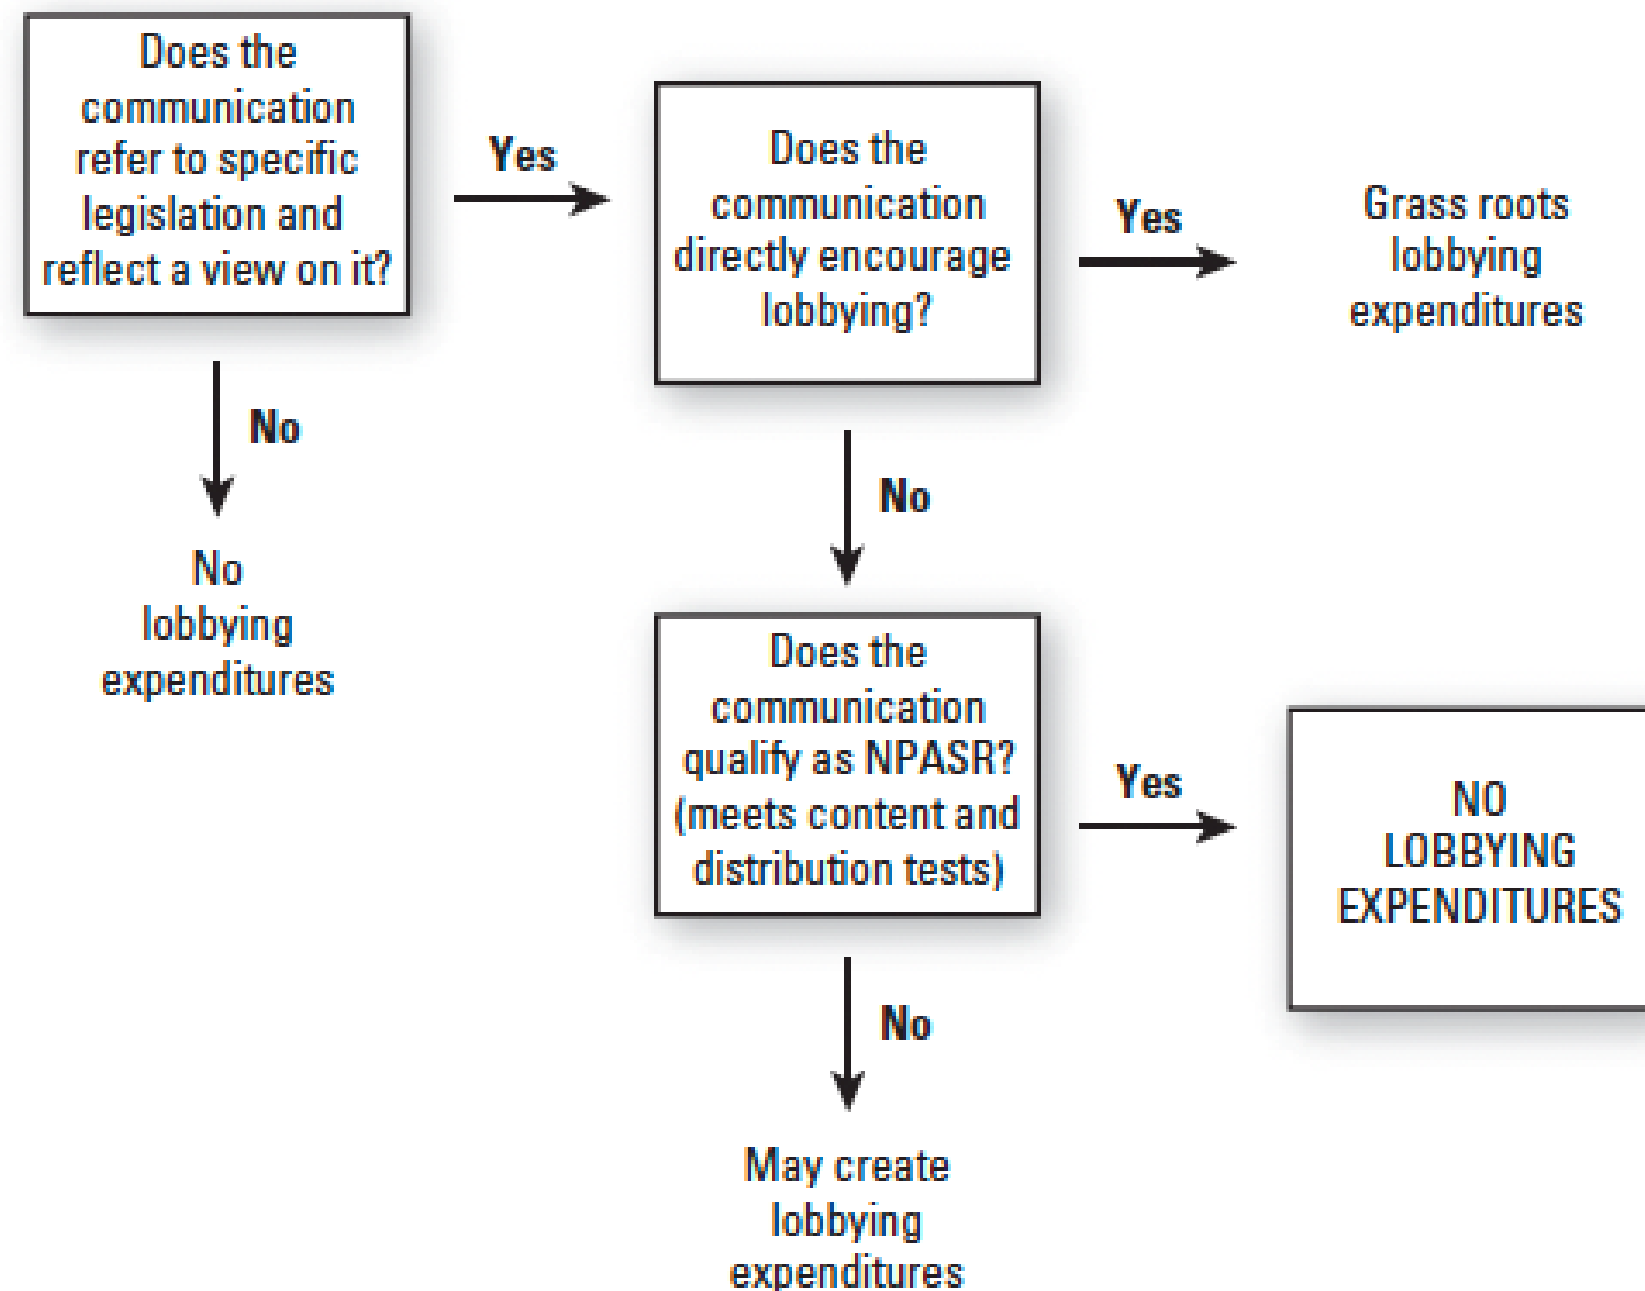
Does the communication refer to specific legislation and reflect a view on it?

Yes

Does the communication directly encourage lobbying?

Yes

Grass roots lobbying expenditures

No

No lobbying expenditures

No

Does the communication qualify as NPASR? (meets content and distribution tests)

Yes

NO LOBBYING EXPENDITURES

No

May create lobbying expenditures